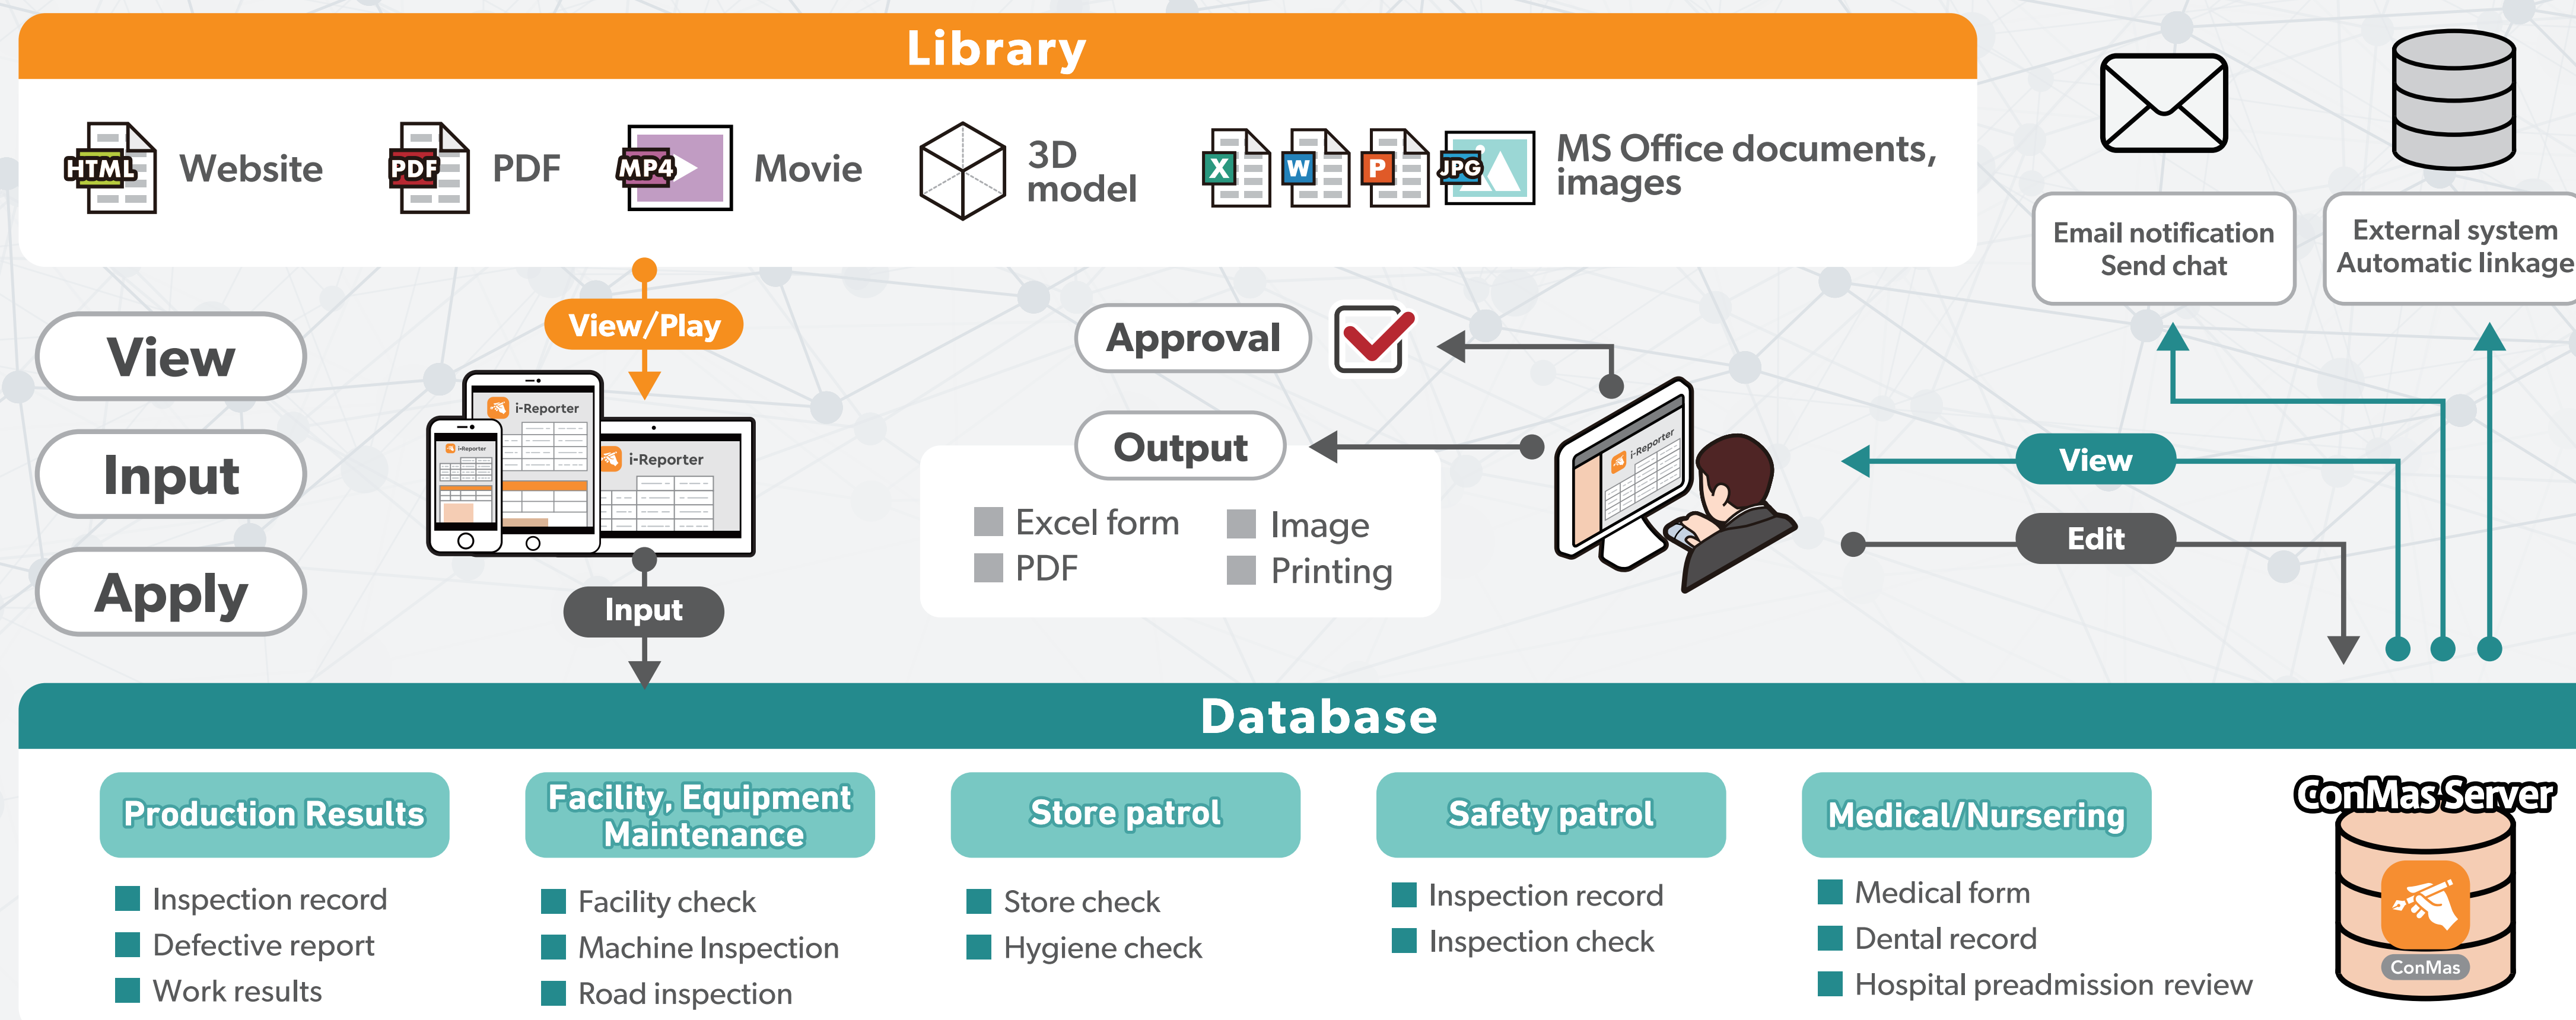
Library

HTML Website
PDF PDF
MP4 Movie
3D model
X W P JPG MS Office documents, images

Email notification
Send chat

External system
Automatic linkage

View
Input
Apply

View/Play

i-Reporter
i-Reporter
i-Reporter

Input

Approval

Output

Excel form
PDF
Image
Printing

i-Reporter

View
Edit

Database

Production Results
Inspection record
Defective report
Work results

Facility, Equipment Maintenance
Facility check
Machine Inspection
Road inspection

Store patrol
Store check
Hygiene check

Safety patrol
Inspection record
Inspection check

Medical/Nursering
Medical form
Dental record
Hospital preadmission review

ConMas Server
ConMas